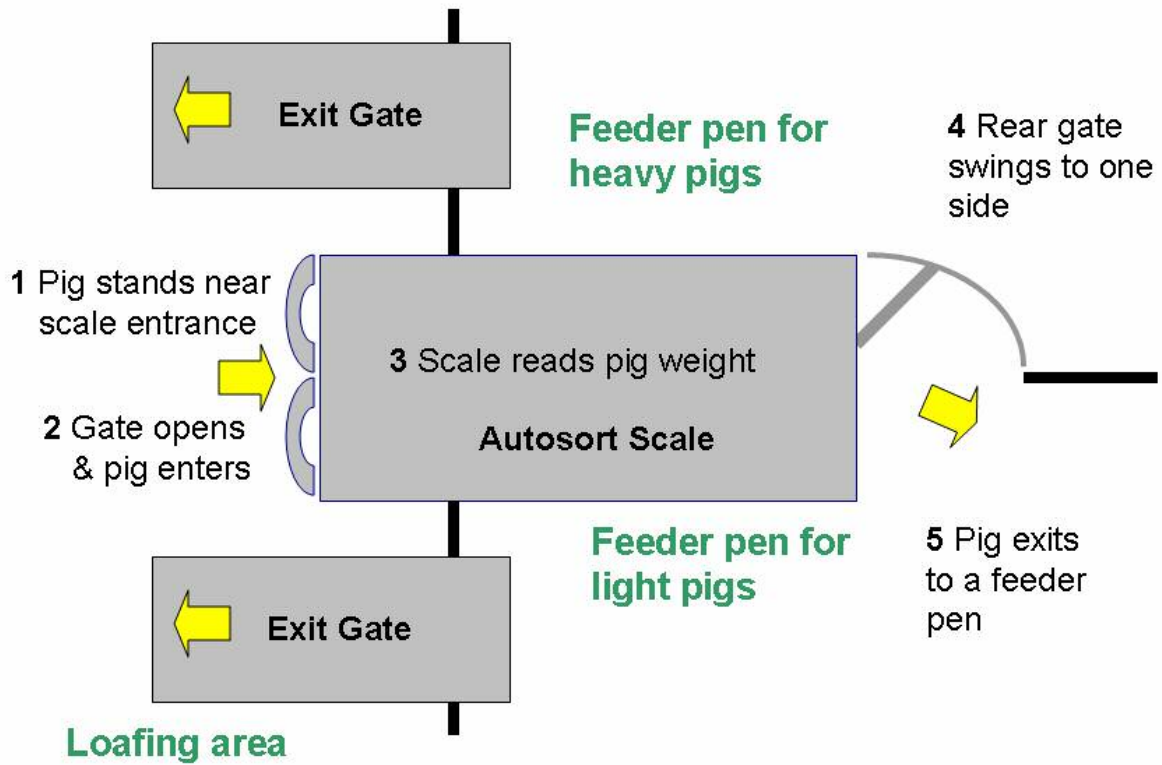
Exit Gate

Feeder pen for heavy pigs

4 Rear gate swings to one side

1 Pig stands near scale entrance

3 Scale reads pig weight

2 Gate opens & pig enters

Autosort Scale

Feeder pen for light pigs

5 Pig exits to a feeder pen

Exit Gate

Loafing area